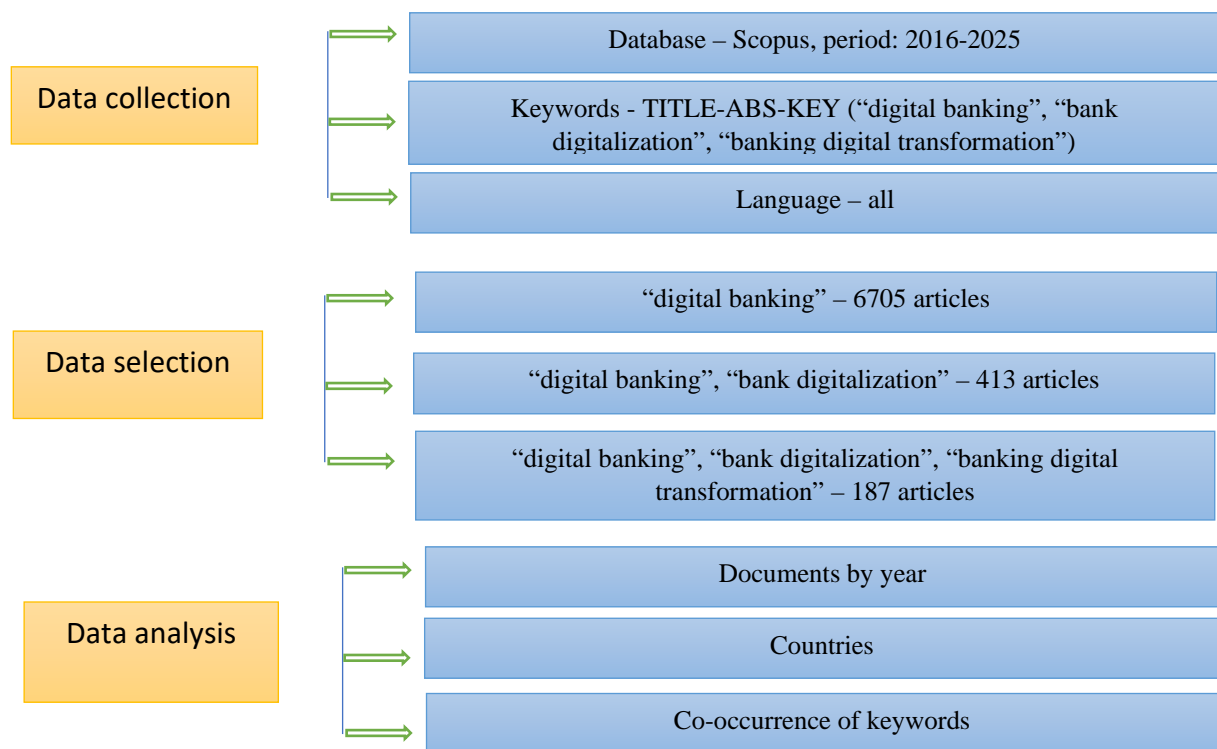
Data collection

Database – Scopus, period: 2016-2025

Keywords - TITLE-ABS-KEY (“digital banking”, “bank digitalization”, “banking digital transformation”)

Language – all

Data selection

“digital banking” – 6705 articles

“digital banking”, “bank digitalization” – 413 articles

“digital banking”, “bank digitalization”, “banking digital transformation” – 187 articles

Data analysis

Documents by year

Countries

Co-occurrence of keywords